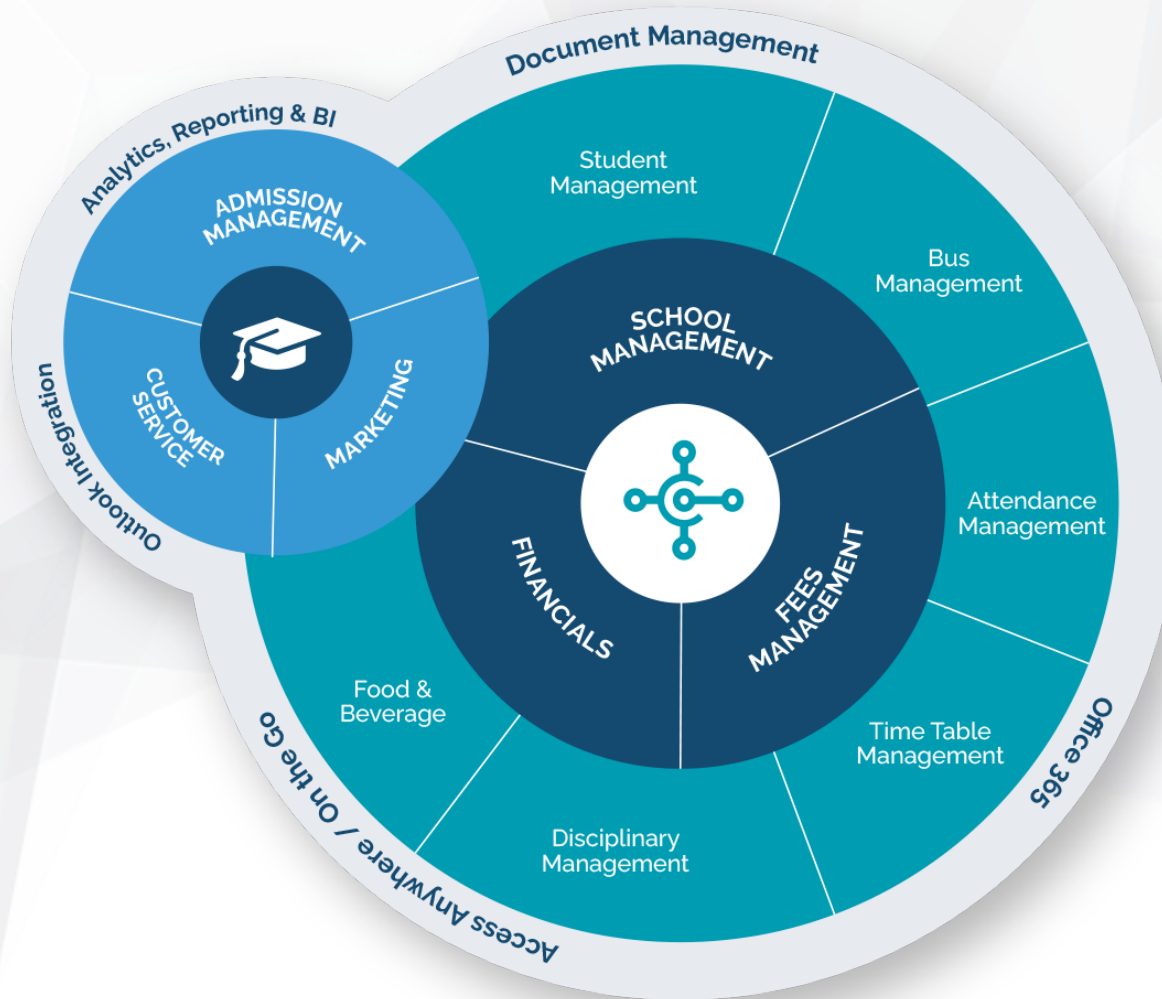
Document Management

Analytics, Reporting & BI

ADMISSION MANAGEMENT

CUSTOMER SERVICE

MARKETING

Outlook Integration

Student Management

Bus Management

SCHOOL MANAGEMENT

Attendance Management

FINANCIALS

FEES MANAGEMENT

Food & Beverage

Time Table Management

Disciplinary Management

Office 365

Access Anywhere / On the Go